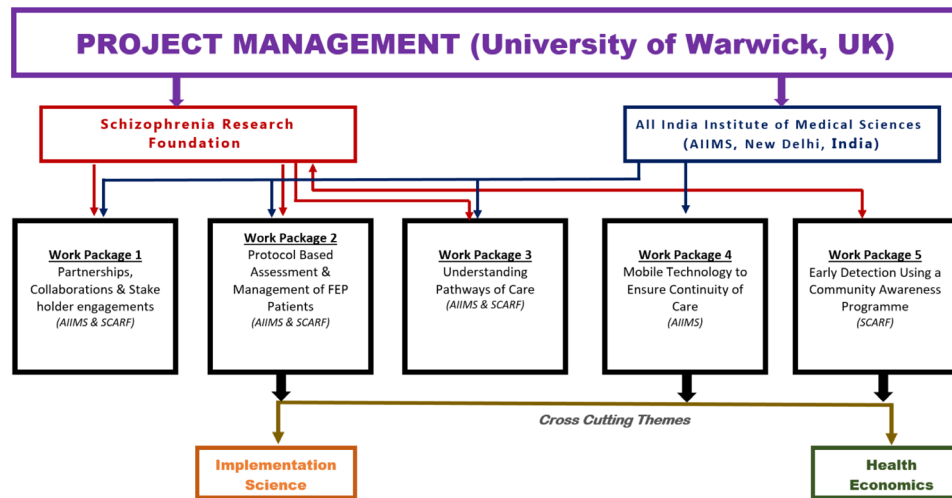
PROJECT MANAGEMENT (University of Warwick, UK)

Schizophrenia Research Foundation

All India Institute of Medical Sciences (AIIMS, New Delhi, India)

Work Package 1
Partnerships, Collaborations & Stake holder engagements
(AIIMS & SCARF)

Work Package 2
Protocol Based Assessment & Management of FEP Patients
(AIIMS & SCARF)

Work Package 3
Understanding Pathways of Care
(AIIMS & SCARF)

Work Package 4
Mobile Technology to Ensure Continuity of Care
(AIIMS)

Work Package 5
Early Detection Using a Community Awareness Programme
(SCARF)

Cross Cutting Themes

Implementation Science

Health Economics